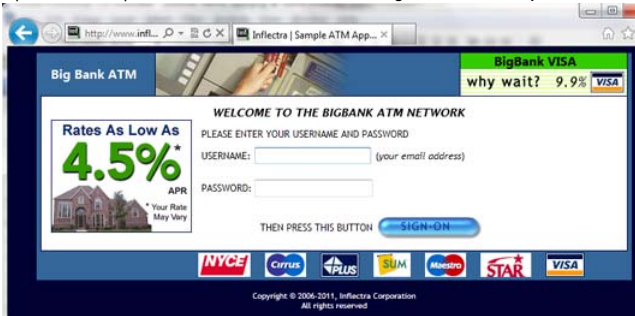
http://www.infl... Inflectra | Sample ATM App... ×

Big Bank ATM

BigBank VISA
why wait? 9.9% VISA

WELCOME TO THE BIGBANK ATM NETWORK

Rates As Low As
4.5%*
APR
* Your Rate May Vary

PLEASE ENTER YOUR USERNAME AND PASSWORD
USERNAME: (your email address)
PASSWORD:
THEN PRESS THIS BUTTON SIGN-ON

NYCE Cirrus PLUS SUM Maestro STAR VISA

Copyright © 2006-2011, Inflectra Corporation
All rights reserved